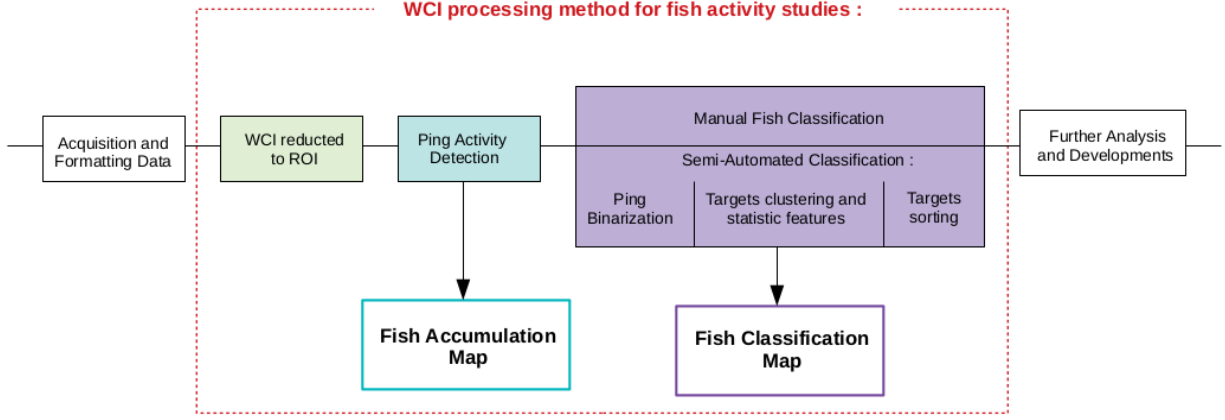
WCI processing method for fish activity studies :

Acquisition and Formatting Data

WCI reducted to ROI

Ping Activity Detection

Manual Fish Classification

Semi-Automated Classification :

Ping Binarization

Targets clustering and statistic features

Targets sorting

Further Analysis and Developments

Fish Accumulation Map

Fish Classification Map